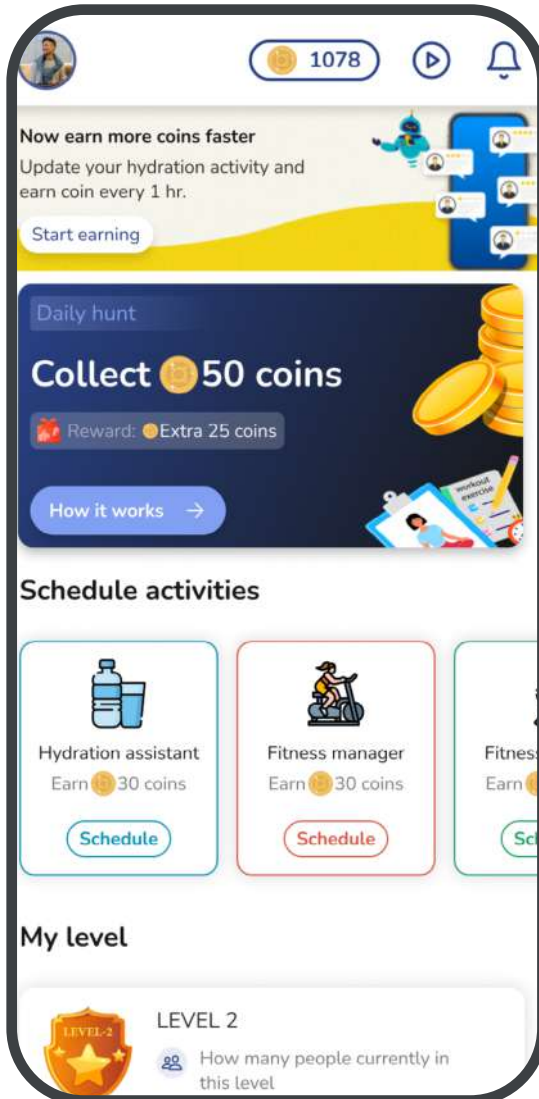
1078

Now earn more coins faster
Update your hydration activity and earn coin every 1 hr.

Start earning

Daily hunt

Collect 50 coins

Reward: Extra 25 coins

How it works →

workout exercise

Schedule activities

Hydration assistant
Earn 30 coins
Schedule

Fitness manager
Earn 30 coins
Schedule

Fitness
Earn
Sc

My level

LEVEL-2

LEVEL 2

How many people currently in this level